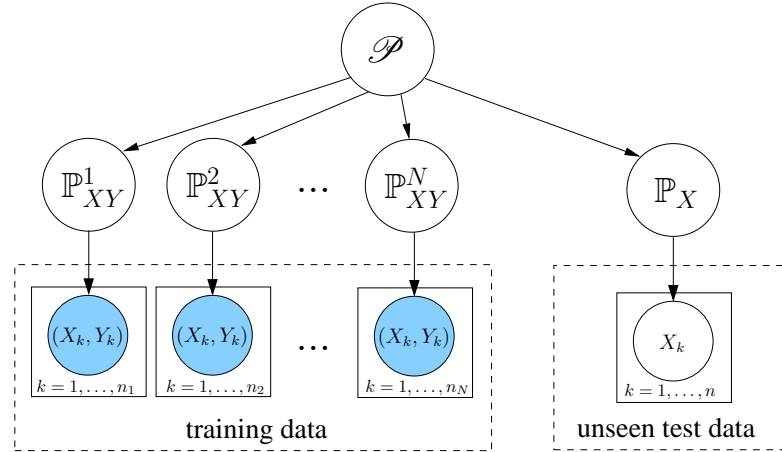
$\mathscr{P}$

$\mathbb{P}^1_{XY}$ $\mathbb{P}^2_{XY}$ $\cdots$ $\mathbb{P}^N_{XY}$ $\mathbb{P}_X$

$(X_k, Y_k)$
$k = 1, \ldots, n_1$

$(X_k, Y_k)$
$k = 1, \ldots, n_2$

$\cdots$

$(X_k, Y_k)$
$k = 1, \ldots, n_N$

training data

$X_k$
$k = 1, \ldots, n$

unseen test data